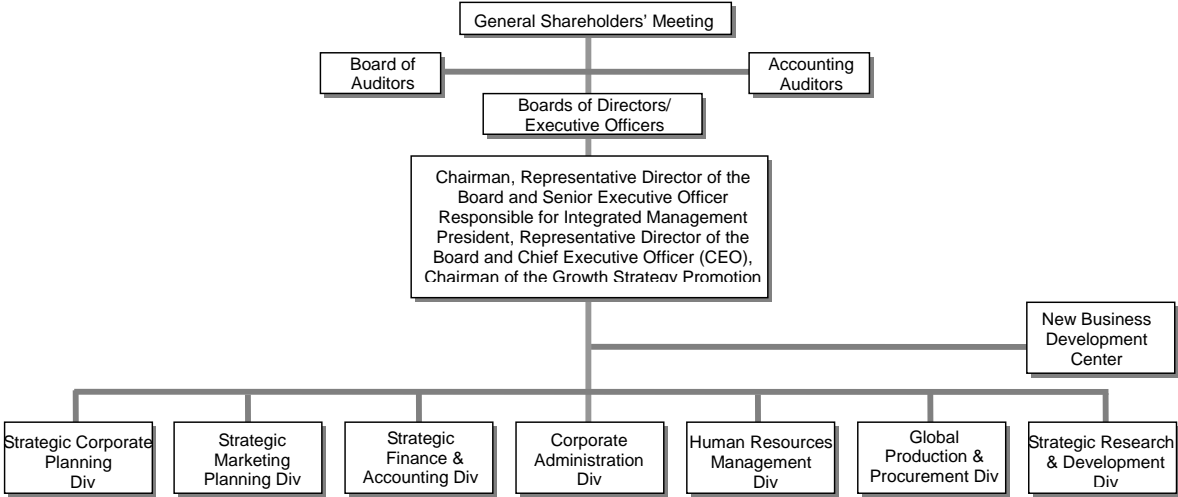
General Shareholders' Meeting

Board of Auditors

Accounting Auditors

Boards of Directors/ Executive Officers

Chairman, Representative Director of the Board and Senior Executive Officer Responsible for Integrated Management President, Representative Director of the Board and Chief Executive Officer (CEO), Chairman of the Growth Strategy Promotion

New Business Development Center

Strategic Corporate Planning Div

Strategic Marketing Planning Div

Strategic Finance & Accounting Div

Corporate Administration Div

Human Resources Management Div

Global Production & Procurement Div

Strategic Research & Development Div